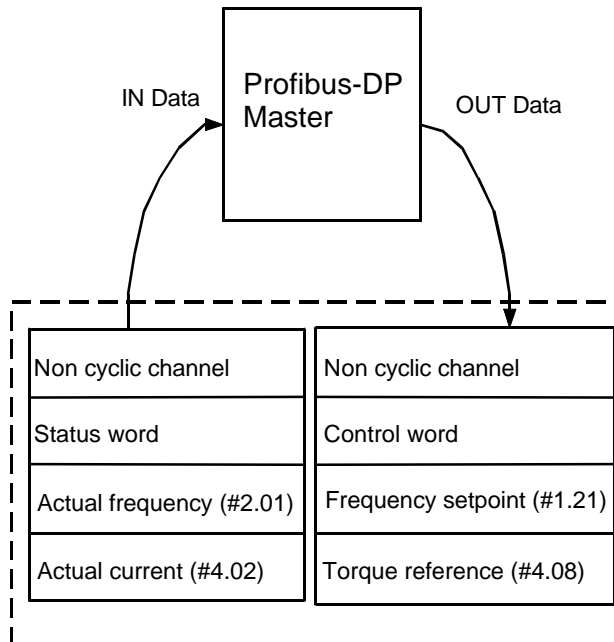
Profibus-DP Master

IN Data

OUT Data

Non cyclic channel

Status word

Actual frequency (#2.01)

Actual current (#4.02)

Non cyclic channel

Control word

Frequency setpoint (#1.21)

Torque reference (#4.08)